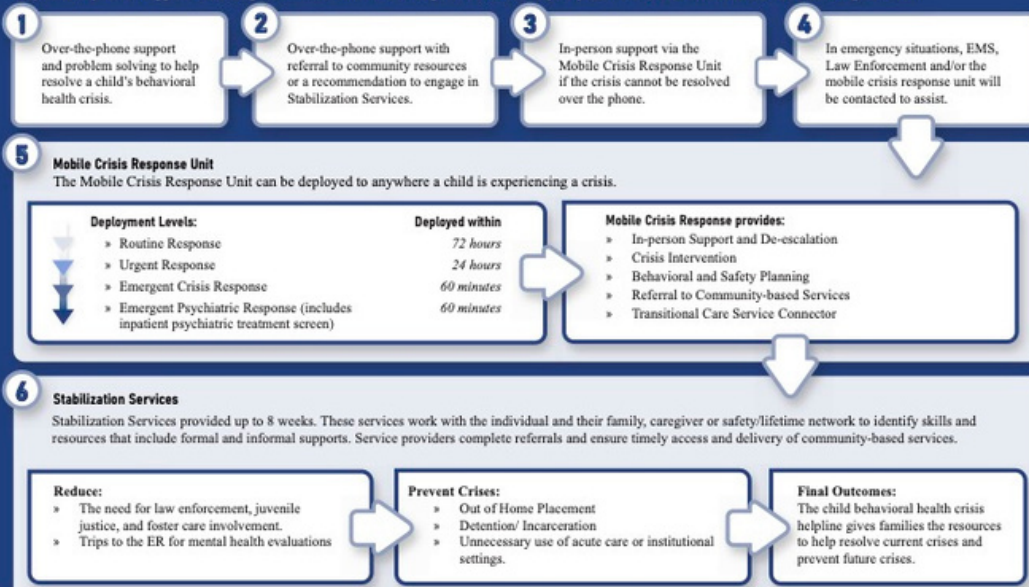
1
Over-the-phone support and problem solving to help resolve a child's behavioral health crisis.

2
Over-the-phone support with referral to community resources or a recommendation to engage in Stabilization Services.

3
In-person support via the Mobile Crisis Response Unit if the crisis cannot be resolved over the phone.

4
In emergency situations, EMS, Law Enforcement and/or the mobile crisis response unit will be contacted to assist.

5
Mobile Crisis Response Unit
The Mobile Crisis Response Unit can be deployed to anywhere a child is experiencing a crisis.

| Deployment Levels: | Deployed within |
|---|---|
| » Routine Response | 72 hours |
| » Urgent Response | 24 hours |
| » Emergent Crisis Response | 60 minutes |
| » Emergent Psychiatric Response (includes inpatient psychiatric treatment screen) | 60 minutes |

Mobile Crisis Response provides:
» In-person Support and De-escalation
» Crisis Intervention
» Behavioral and Safety Planning
» Referral to Community-based Services
» Transitional Care Service Connector

6
Stabilization Services
Stabilization Services provided up to 8 weeks. These services work with the individual and their family, caregiver or safety/lifetime network to identify skills and resources that include formal and informal supports. Service providers complete referrals and ensure timely access and delivery of community-based services.

Reduce:
» The need for law enforcement, juvenile justice, and foster care involvement.
» Trips to the ER for mental health evaluations

Prevent Crises:
» Out of Home Placement
» Detention/ Incarceration
» Unnecessary use of acute care or institutional settings.

Final Outcomes:
The child behavioral health crisis helpline gives families the resources to help resolve current crises and prevent future crises.